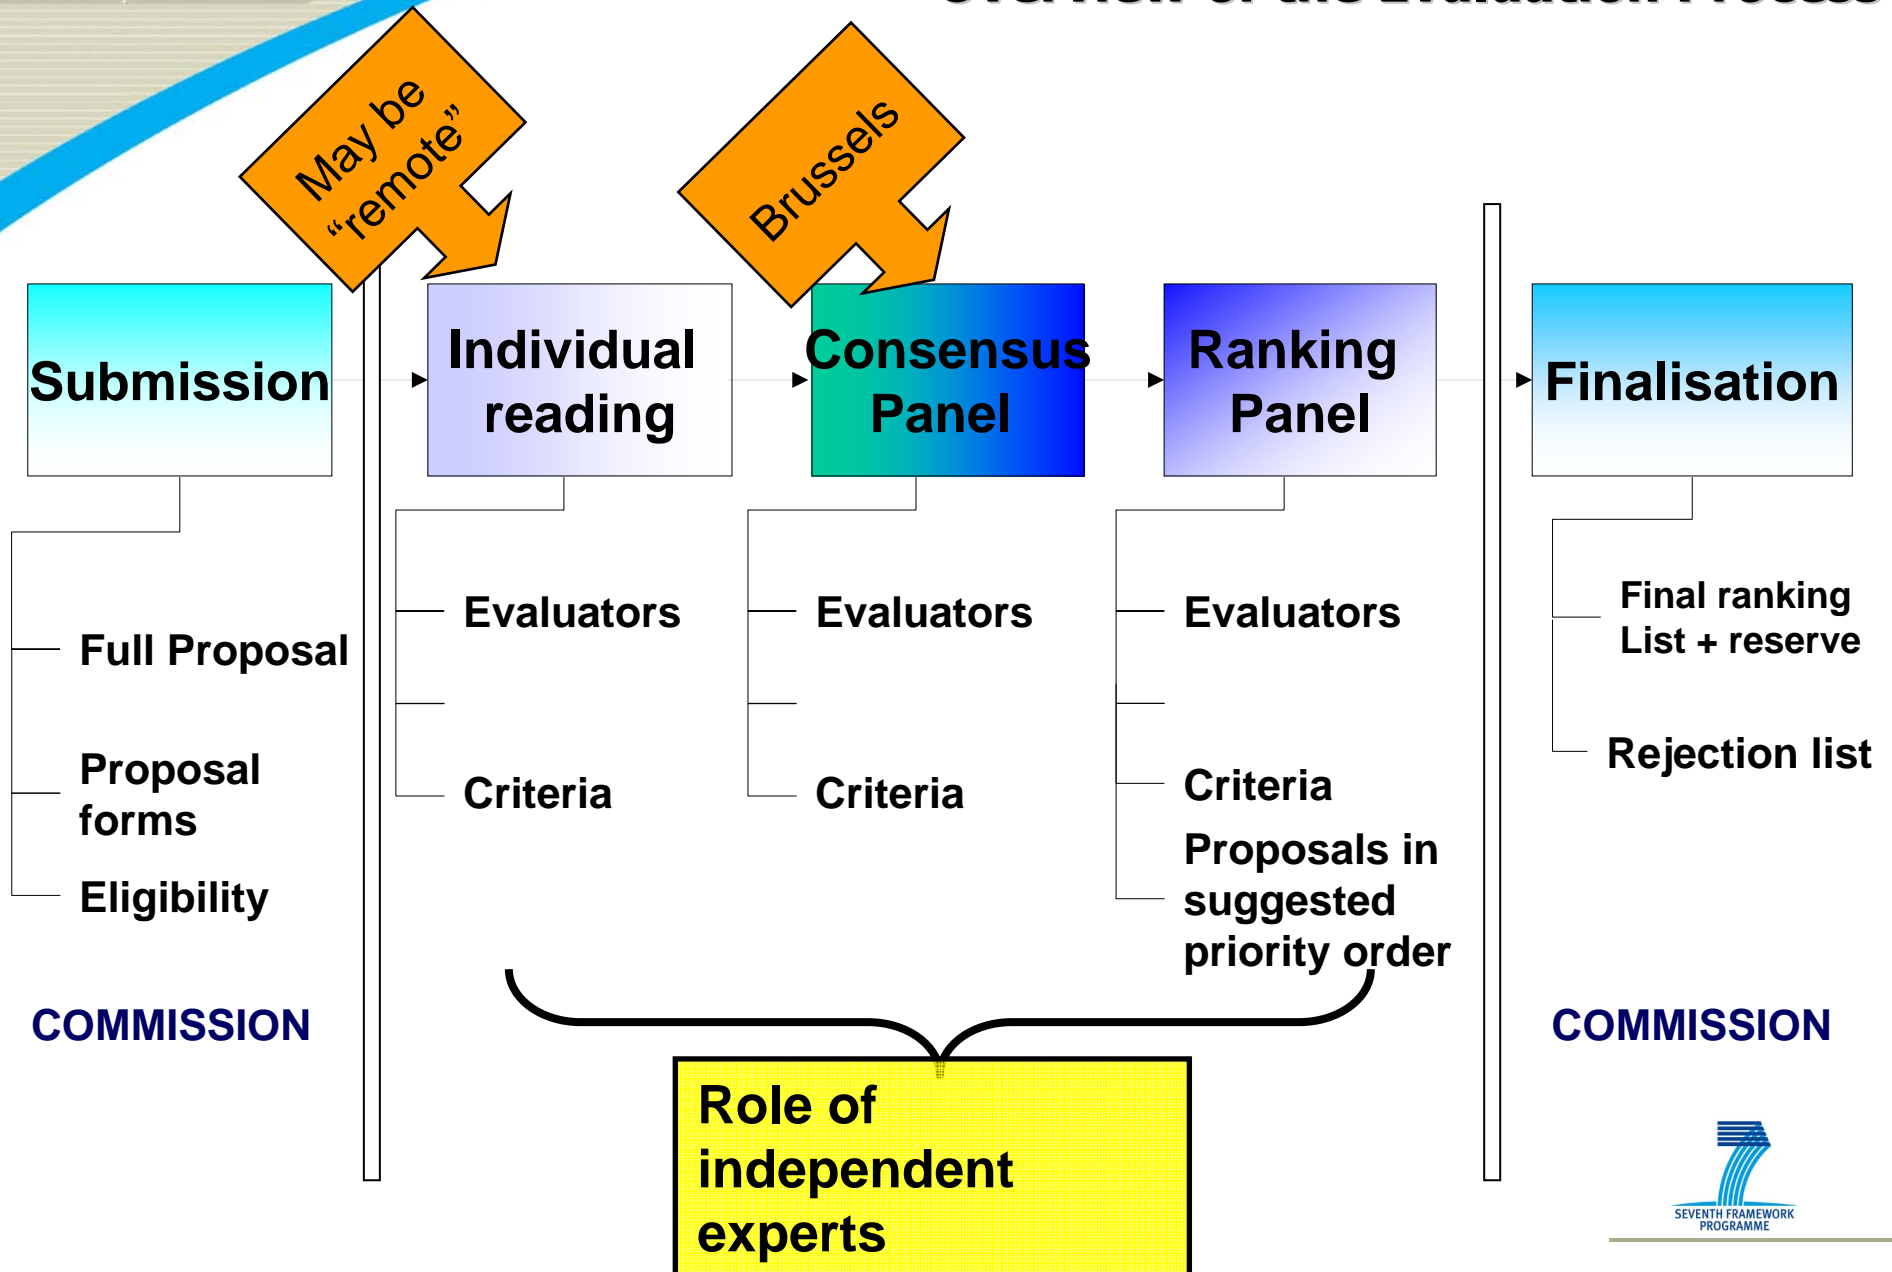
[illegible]

May be "remote"

Brussels

Submission

Individual reading

Consensus Panel

Ranking Panel

Finalisation

Full Proposal

Proposal forms

Eligibility

Evaluators

Criteria

Evaluators

Criteria

Evaluators

Criteria

Proposals in suggested priority order

Final ranking List + reserve

Rejection list

COMMISSION

COMMISSION

Role of independent experts

SEVENTH FRAMEWORK PROGRAMME